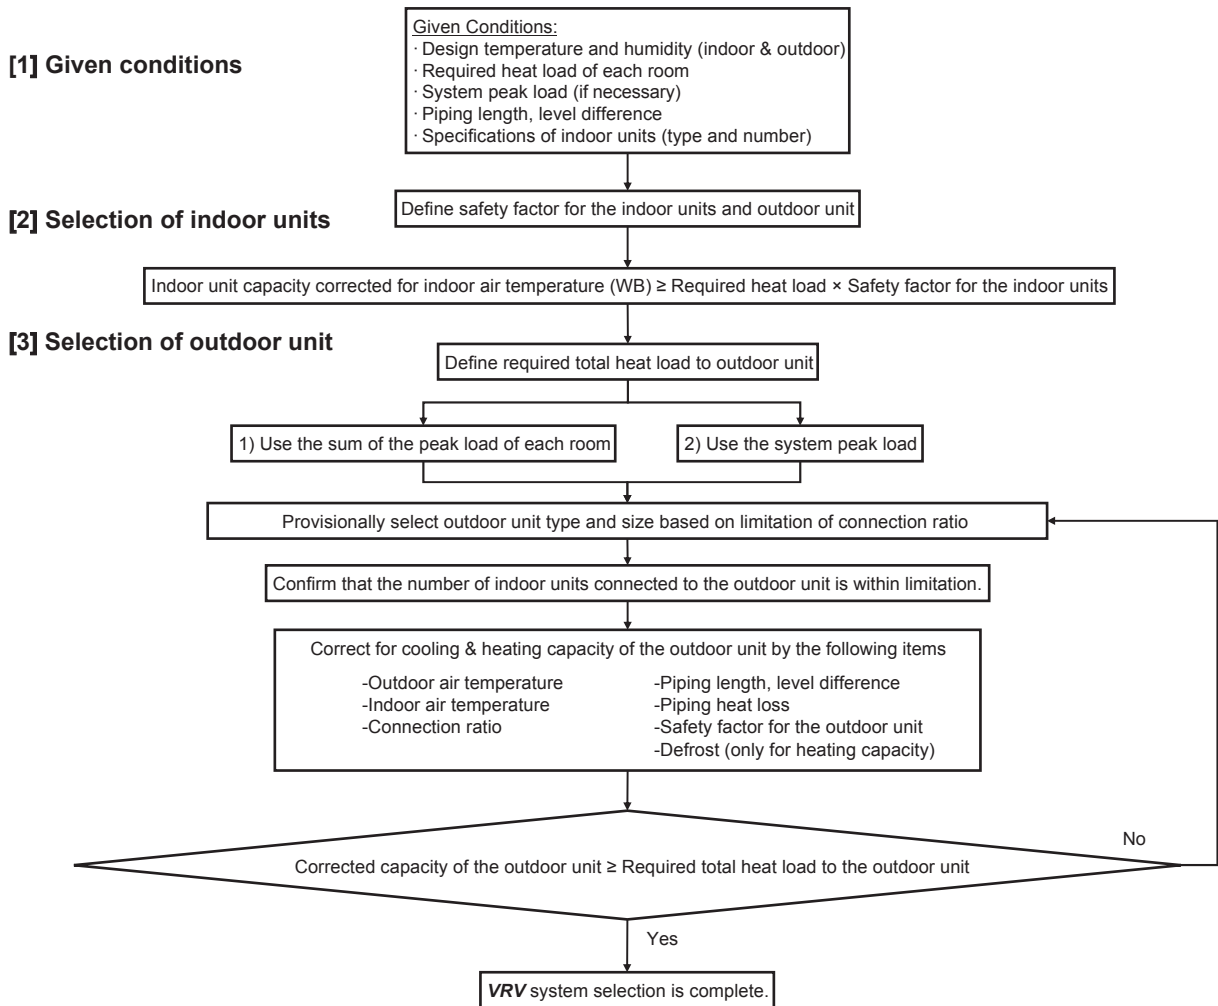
[1] Given conditions

Given Conditions:
· Design temperature and humidity (indoor & outdoor)
· Required heat load of each room
· System peak load (if necessary)
· Piping length, level difference
· Specifications of indoor units (type and number)

[2] Selection of indoor units

Define safety factor for the indoor units and outdoor unit

Indoor unit capacity corrected for indoor air temperature (WB) ≥ Required heat load × Safety factor for the indoor units

[3] Selection of outdoor unit

Define required total heat load to outdoor unit

1) Use the sum of the peak load of each room

2) Use the system peak load

Provisionally select outdoor unit type and size based on limitation of connection ratio

Confirm that the number of indoor units connected to the outdoor unit is within limitation.

Correct for cooling & heating capacity of the outdoor unit by the following items

-Outdoor air temperature
-Indoor air temperature
-Connection ratio

-Piping length, level difference
-Piping heat loss
-Safety factor for the outdoor unit
-Defrost (only for heating capacity)

Corrected capacity of the outdoor unit ≥ Required total heat load to the outdoor unit

No

Yes

VRV system selection is complete.